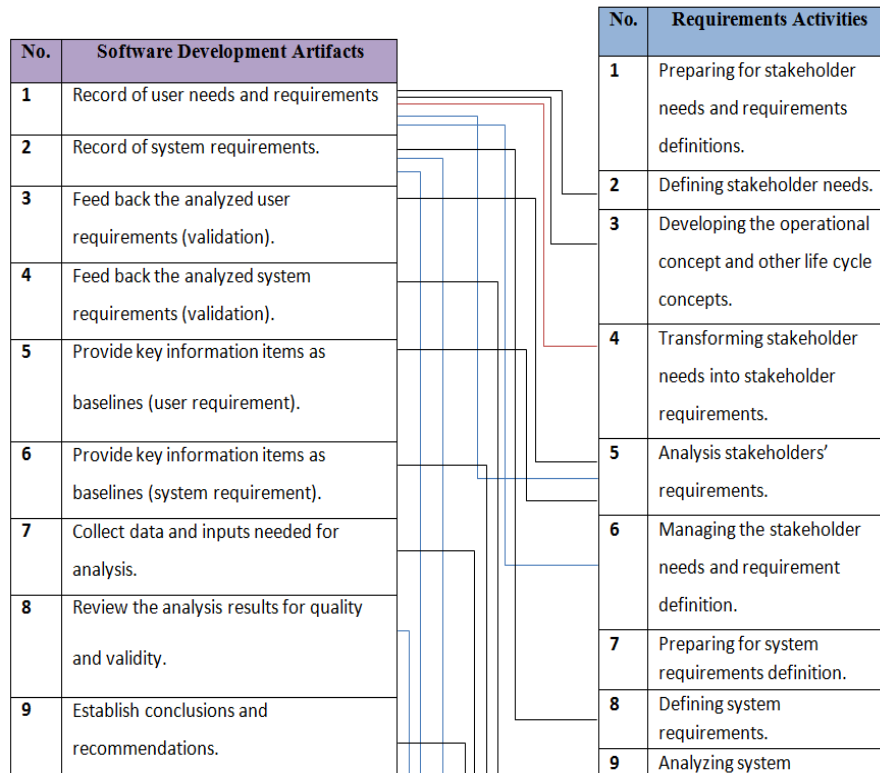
| No. | Software Development Artifacts |
|---|---|
| 1 | Record of user needs and requirements |
| 2 | Record of system requirements. |
| 3 | Feed back the analyzed user requirements (validation). |
| 4 | Feed back the analyzed system requirements (validation). |
| 5 | Provide key information items as baselines (user requirement). |
| 6 | Provide key information items as baselines (system requirement). |
| 7 | Collect data and inputs needed for analysis. |
| 8 | Review the analysis results for quality and validity. |
| 9 | Establish conclusions and recommendations. |

| No. | Requirements Activities |
|---|---|
| 1 | Preparing for stakeholder needs and requirements definitions. |
| 2 | Defining stakeholder needs. |
| 3 | Developing the operational concept and other life cycle concepts. |
| 4 | Transforming stakeholder needs into stakeholder requirements. |
| 5 | Analysis stakeholders' requirements. |
| 6 | Managing the stakeholder needs and requirement definition. |
| 7 | Preparing for system requirements definition. |
| 8 | Defining system requirements. |
| 9 | Analyzing system |